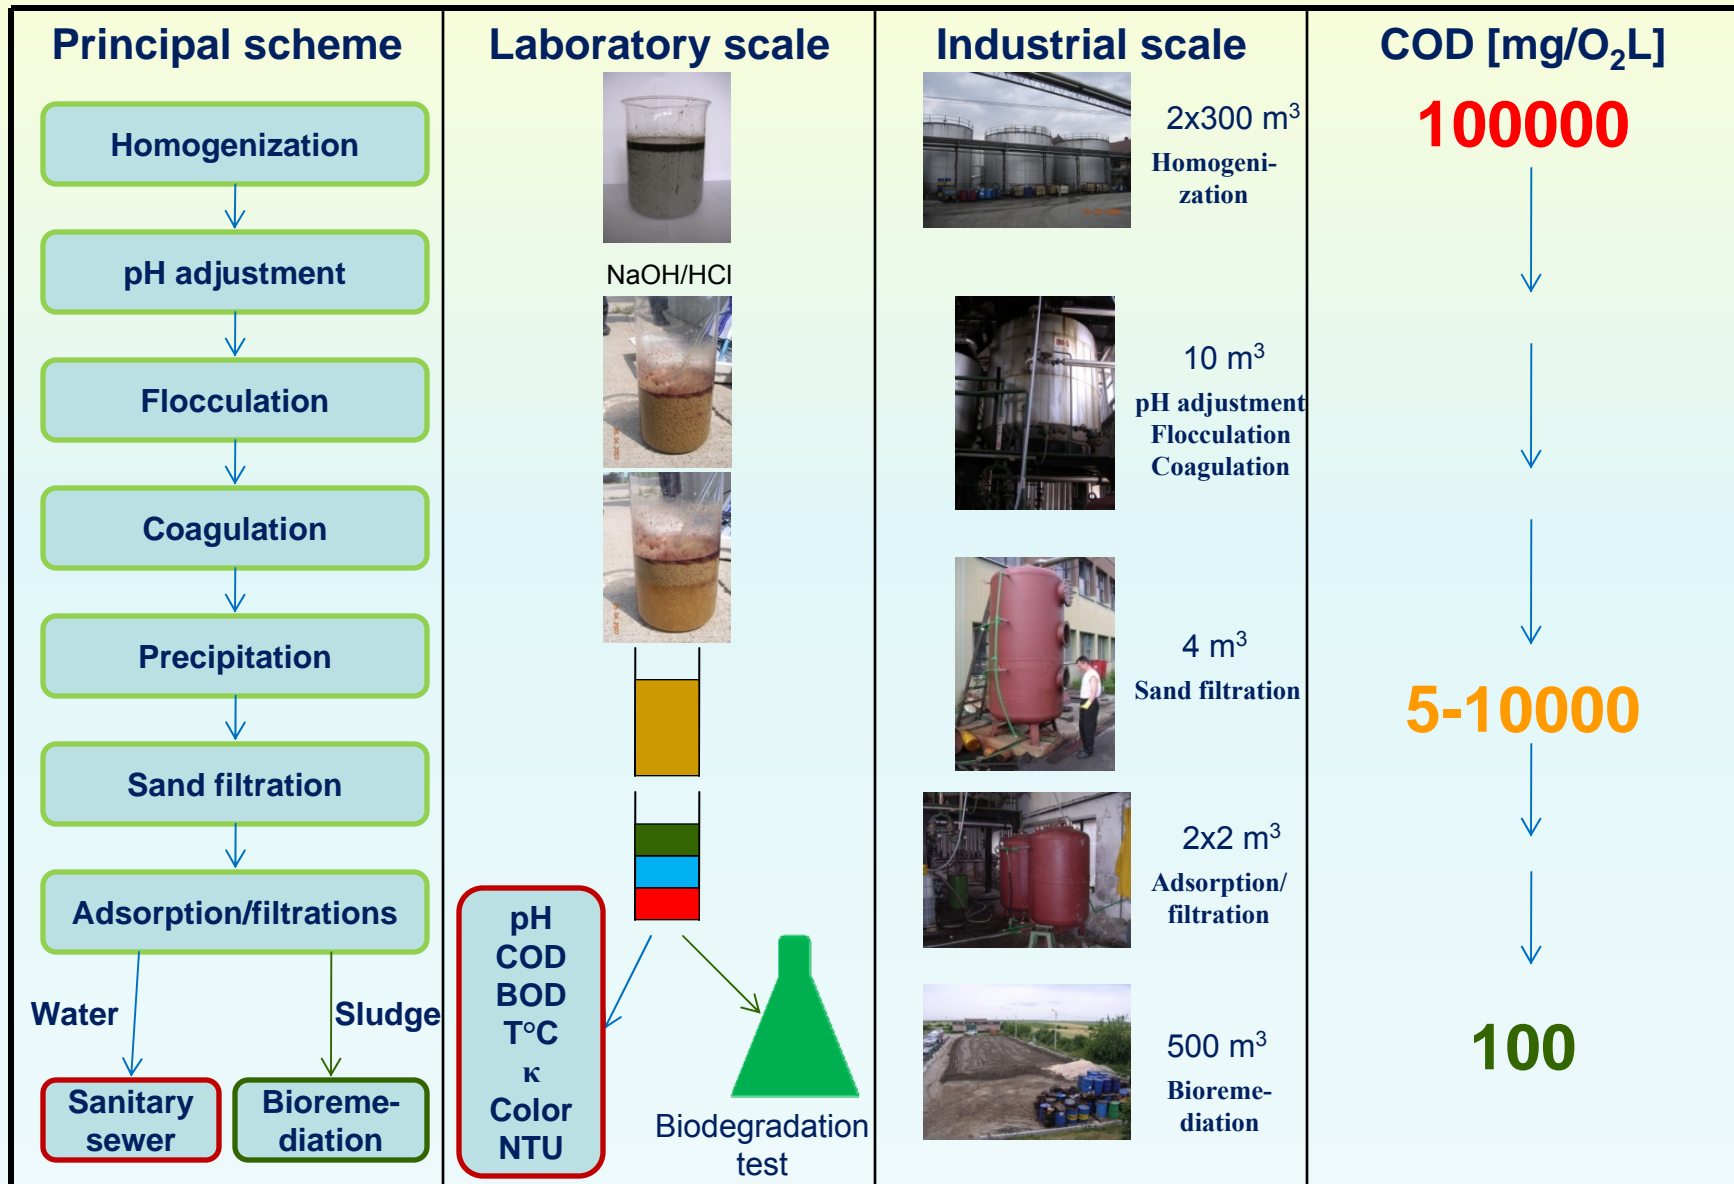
Principal scheme

Homogenization

pH adjustment

Flocculation

Coagulation

Precipitation

Sand filtration

Adsorption/filtrations

Water

Sludge

Sanitary sewer

Bioremediation

Laboratory scale

NaOH/HCl

pH
COD
BOD
T°C
κ
Color
NTU

Biodegradation test

Industrial scale

2x300 $m^3$
Homogenization

10 $m^3$
pH adjustment
Flocculation
Coagulation

4 $m^3$
Sand filtration

2x2 $m^3$
Adsorption/ filtration

500 $m^3$
Bioremediation

COD [mg/$O_2$L]

100000

5-10000

100